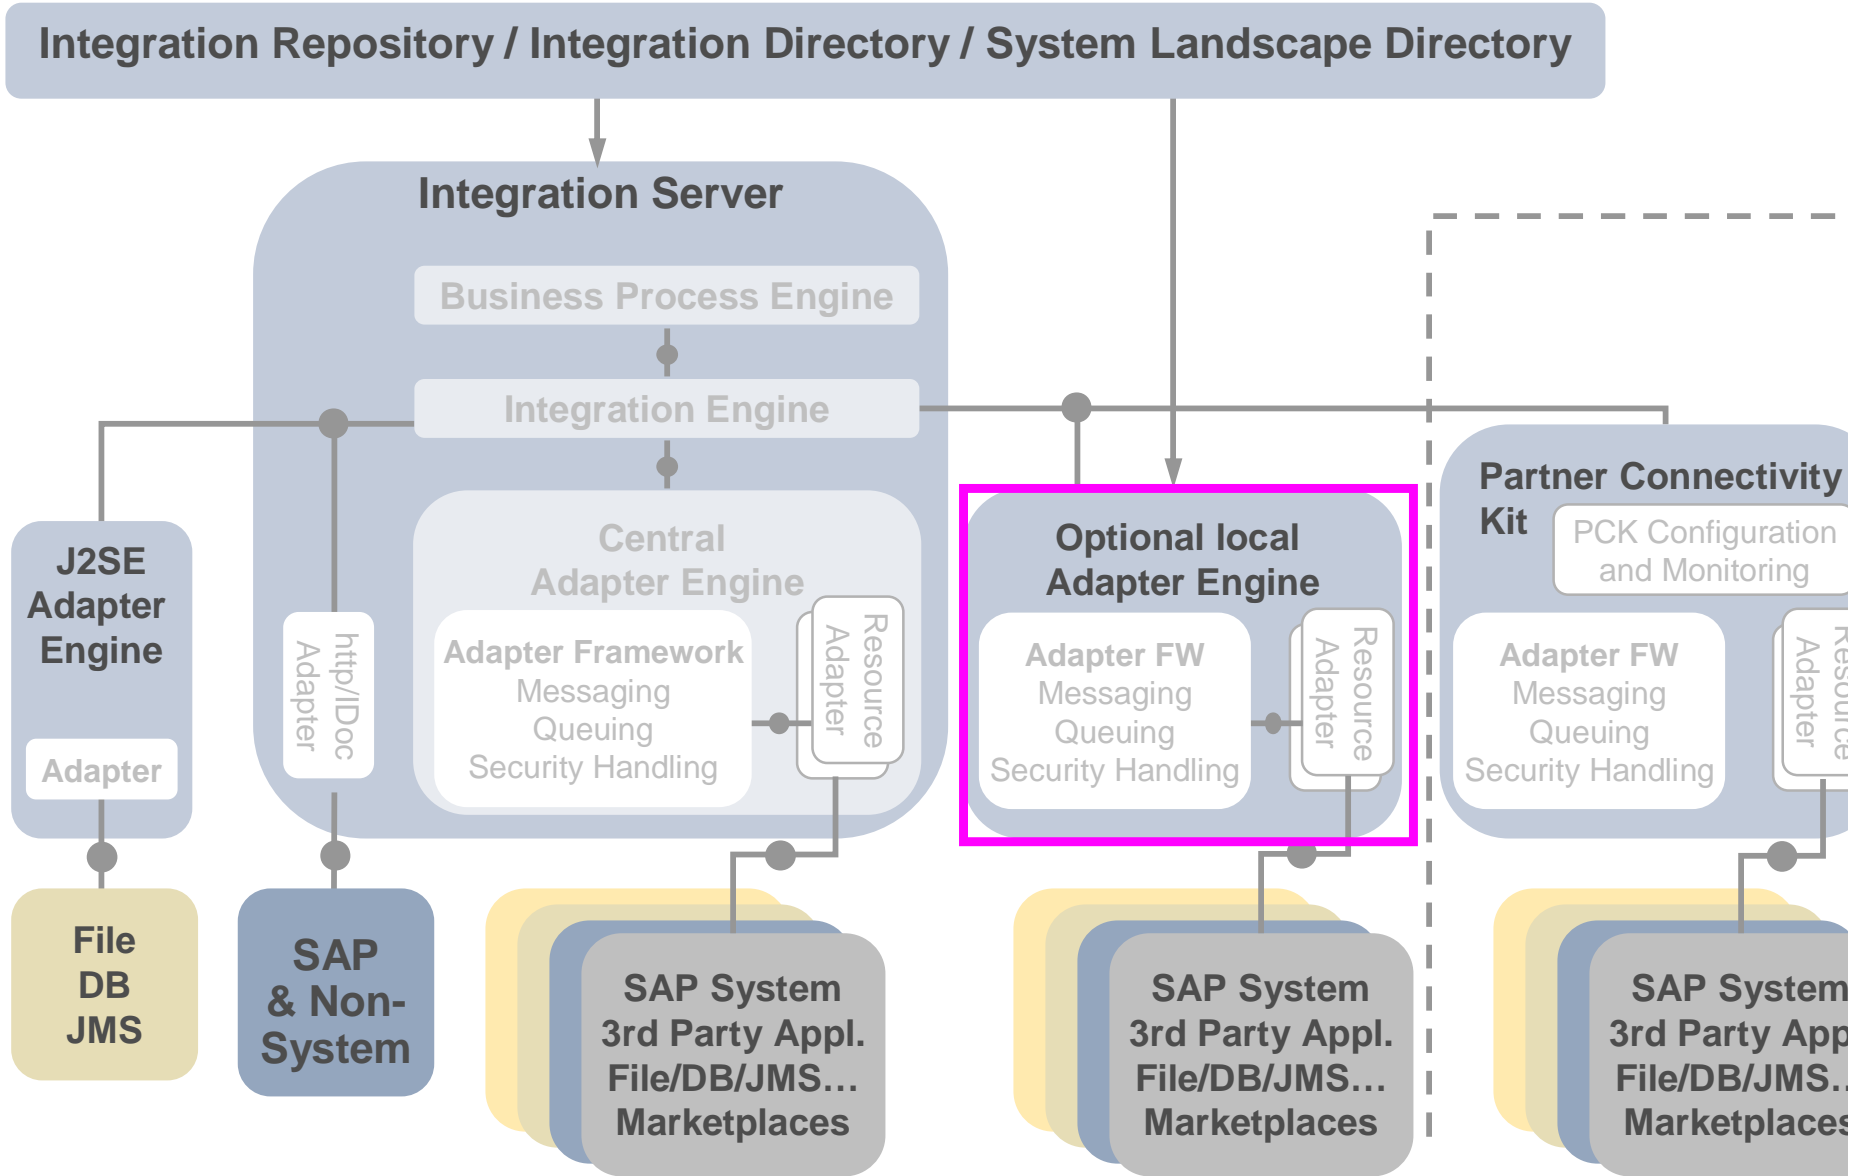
Integration Repository / Integration Directory / System Landscape Directory

Integration Server

Business Process Engine

Integration Engine

Central Adapter Engine

Adapter Framework
Messaging
Queuing
Security Handling

Resource Adapter

http/IDoc Adapter

J2SE Adapter Engine

Adapter

File
DB
JMS

SAP & Non-System

SAP System
3rd Party Appl.
File/DB/JMS…
Marketplaces

Optional local Adapter Engine

Adapter FW
Messaging
Queuing
Security Handling

Resource Adapter

SAP System
3rd Party Appl.
File/DB/JMS…
Marketplaces

Partner Connectivity Kit

PCK Configuration and Monitoring

Adapter FW
Messaging
Queuing
Security Handling

Resource Adapter

SAP System
3rd Party App
File/DB/JMS.
Marketplaces